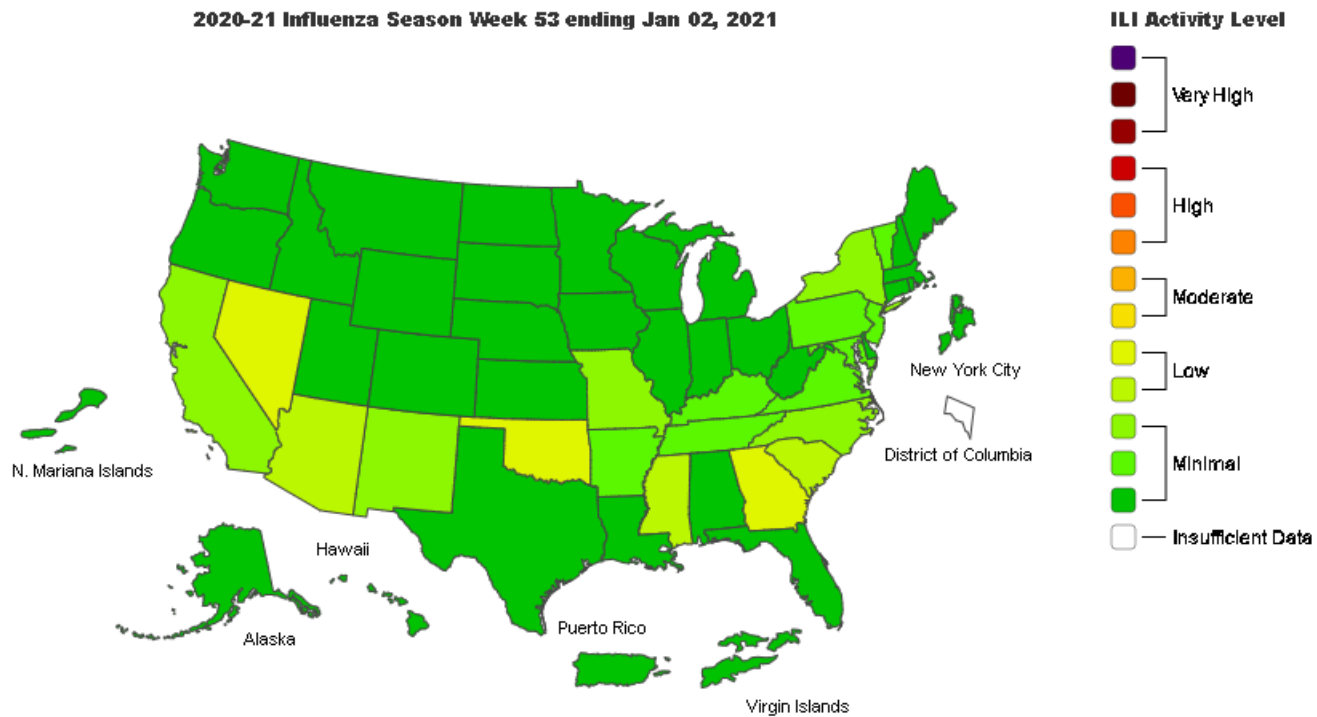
2020-21 Influenza Season Week 53 ending Jan 02, 2021

ILI Activity Level

Very High

High

Moderate

Low

Minimal

Insufficient Data

New York City

District of Columbia

N. Mariana Islands

Hawaii

Alaska

Puerto Rico

Virgin Islands